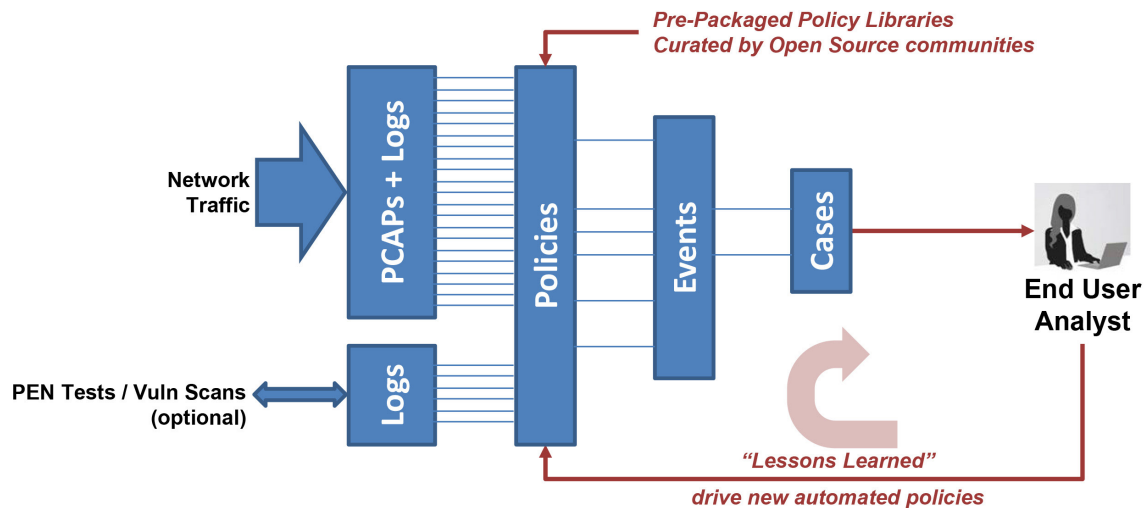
Pre-Packaged Policy Libraries
Curated by Open Source communities

Network Traffic

PCAPs + Logs

Policies

Events

Cases

End User Analyst

PEN Tests / Vuln Scans (optional)

Logs

"Lessons Learned"

drive new automated policies